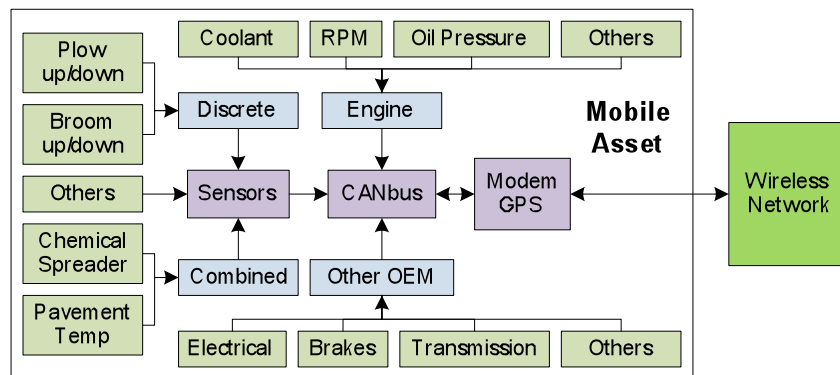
Coolant

RPM

Oil Pressure

Others

Plow up/down

Broom up/down

Discrete

Engine

Mobile Asset

Others

Sensors

CANbus

Modem GPS

Wireless Network

Chemical Spreader

Pavement Temp

Combined

Other OEM

Electrical

Brakes

Transmission

Others